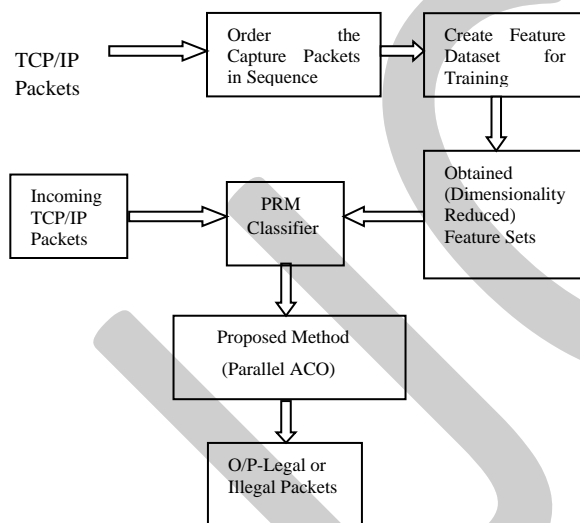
TCP/IP Packets

Order the Capture Packets in Sequence

Create Feature Dataset for Training

Obtained (Dimensionality Reduced) Feature Sets

Incoming TCP/IP Packets

PRM Classifier

Proposed Method (Parallel ACO)

O/P-Legal or Illegal Packets